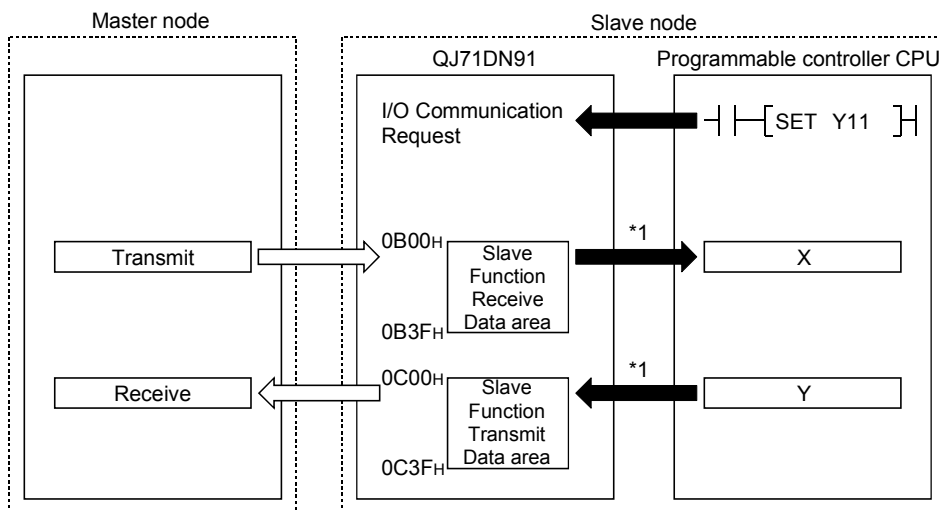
Master node

Slave node

QJ71DN91

Programmable controller CPU

I/O Communication Request

SET Y11

*1

0B00H

Transmit

Slave Function Receive Data area

X

0B3FH

*1

0C00H

Receive

Slave Function Transmit Data area

Y

0C3FH